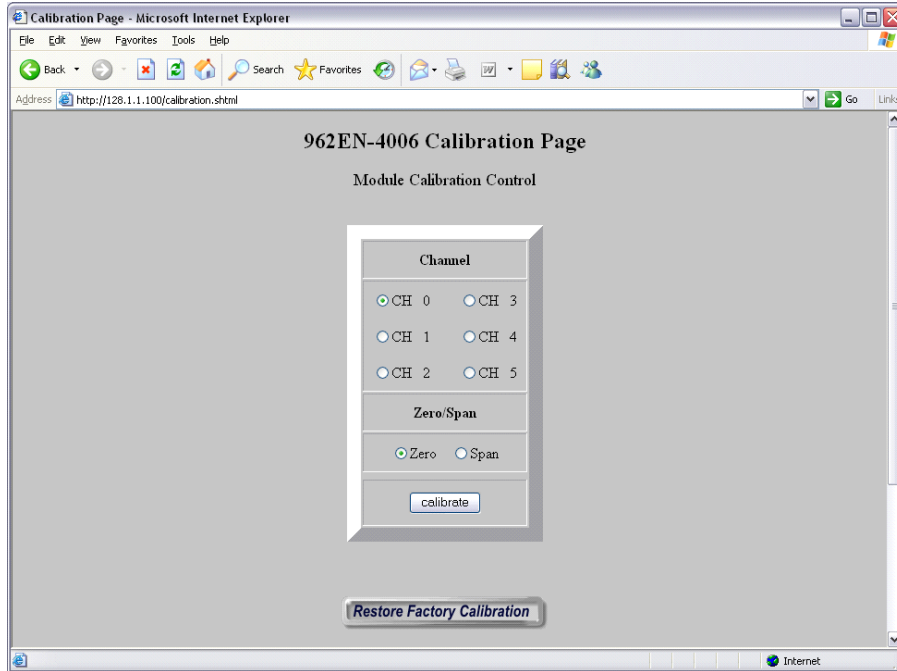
Calibration Page - Microsoft Internet Explorer

File Edit View Favorites Tools Help

Back Search Favorites

Address http://128.1.1.100/calibration.shtml Go Links

962EN-4006 Calibration Page

Module Calibration Control

| Channel | |
|---|---|
| CH 0 | CH 3 |
| CH 1 | CH 4 |
| CH 2 | CH 5 |
| Zero/Span | |
| Zero | Span |
| calibrate | |

Restore Factory Calibration

Internet